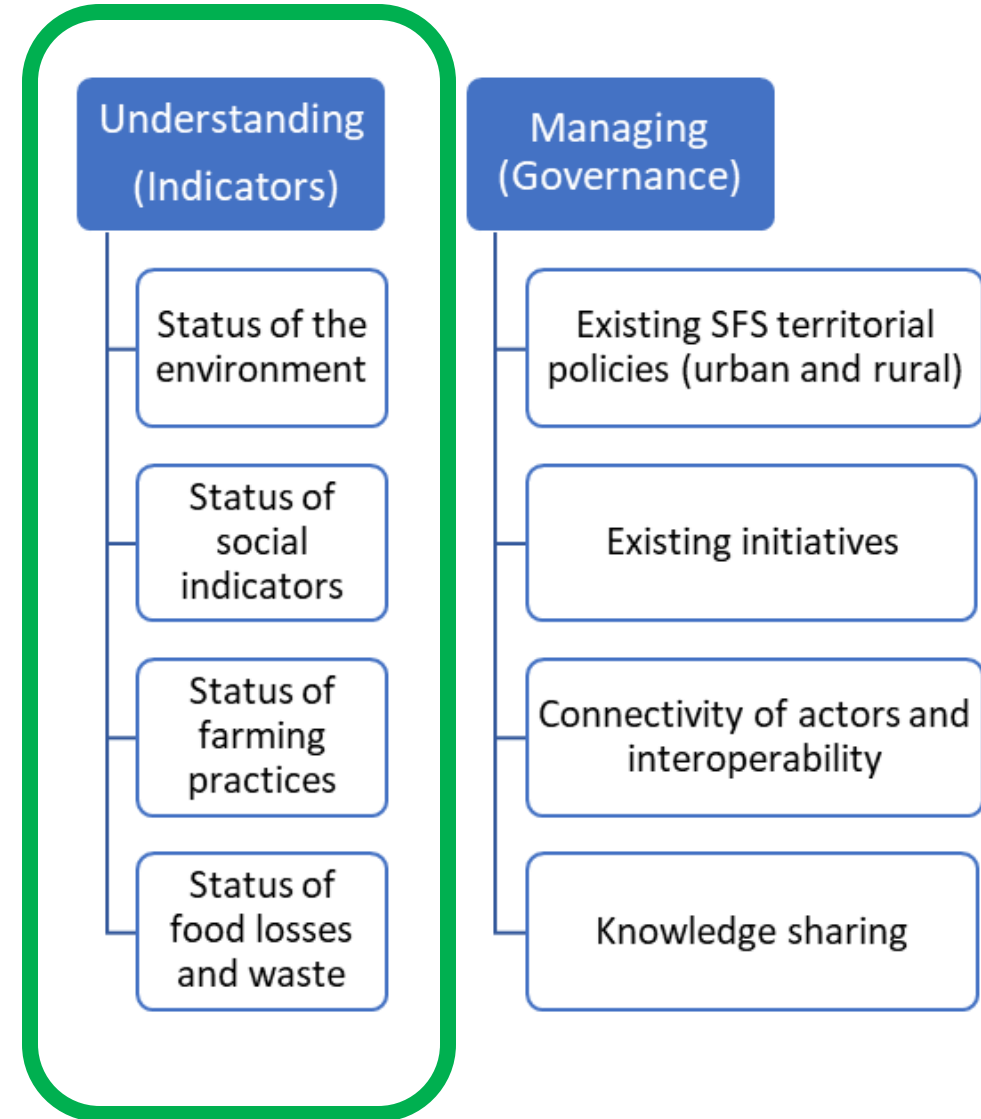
Understanding (Indicators)

Status of the environment

Status of social indicators

Status of farming practices

Status of food losses and waste

Managing (Governance)

Existing SFS territorial policies (urban and rural)

Existing initiatives

Connectivity of actors and interoperability

Knowledge sharing